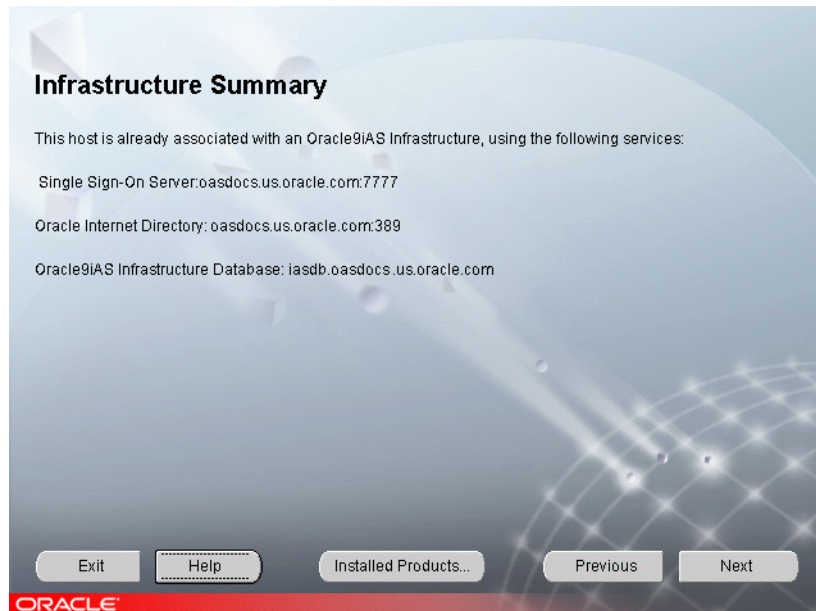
Infrastructure Summary

This host is already associated with an Oracle9iAS Infrastructure, using the following services:

Single Sign-On Server:oasdocs.us.oracle.com:7777

Oracle Internet Directory: oasdocs.us.oracle.com:389

Oracle9iAS Infrastructure Database: iasdb.oasdocs.us.oracle.com

Exit

Help

Installed Products...

Previous

Next

ORACLE